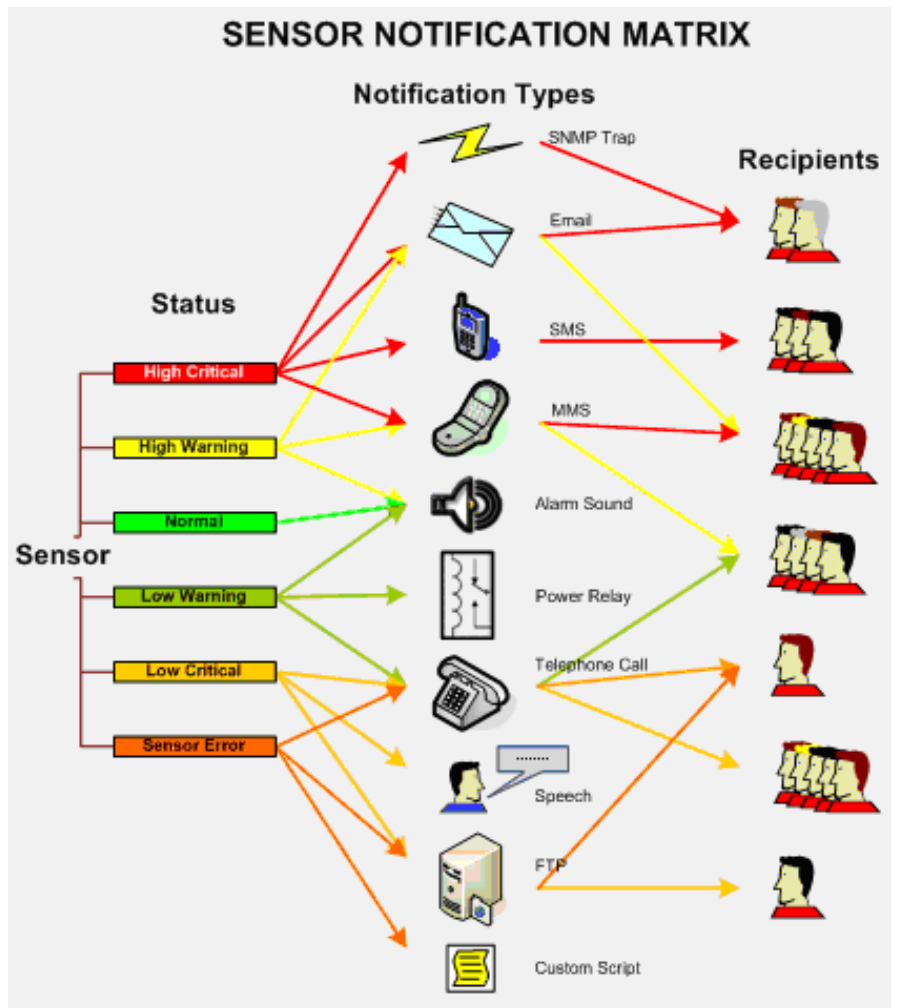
SENSOR NOTIFICATION MATRIX

Notification Types

Recipients

Status

Sensor

High Critical

High Warning

Normal

Low Warning

Low Critical

Sensor Error

SNMP Trap

Email

SMS

MMS

Alarm Sound

Power Relay

Telephone Call

Speech

FTP

Custom Script